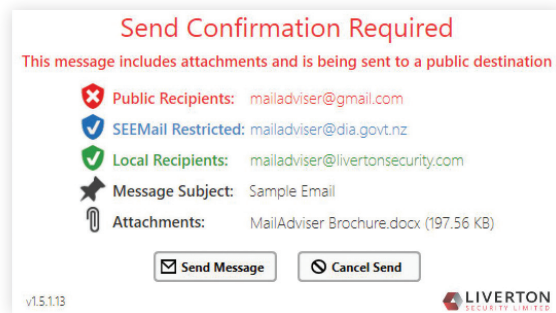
Send Confirmation Required

This message includes attachments and is being sent to a public destination

Public Recipients: mailadviser@gmail.com

SEEMail Restricted: mailadviser@dia.govt.nz

Local Recipients: mailadviser@livertonsecurity.com

Message Subject: Sample Email

Attachments: MailAdviser Brochure.docx (197.56 KB)

Send Message

Cancel Send

v1.5.1.13

LIVERTON
SECURITY LIMITED